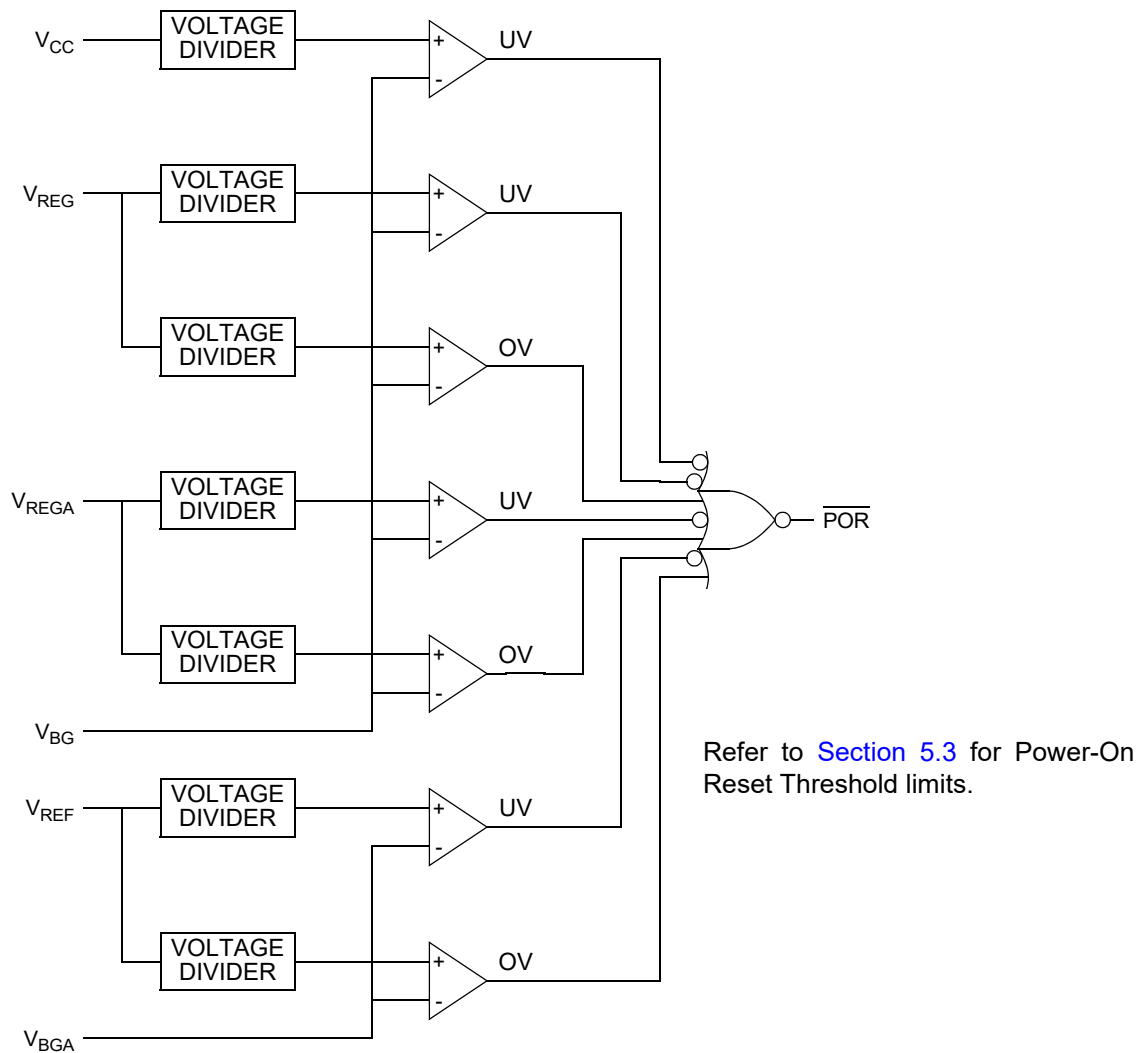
$V_{CC}$ VOLTAGE DIVIDER + - UV

$V_{REG}$ VOLTAGE DIVIDER + - UV

VOLTAGE DIVIDER + - OV

$V_{REGA}$ VOLTAGE DIVIDER + - UV

$\overline{POR}$

VOLTAGE DIVIDER + - OV

$V_{BG}$

Refer to Section 5.3 for Power-On Reset Threshold limits.

$V_{REF}$ VOLTAGE DIVIDER + - UV

VOLTAGE DIVIDER + - OV

$V_{BGA}$